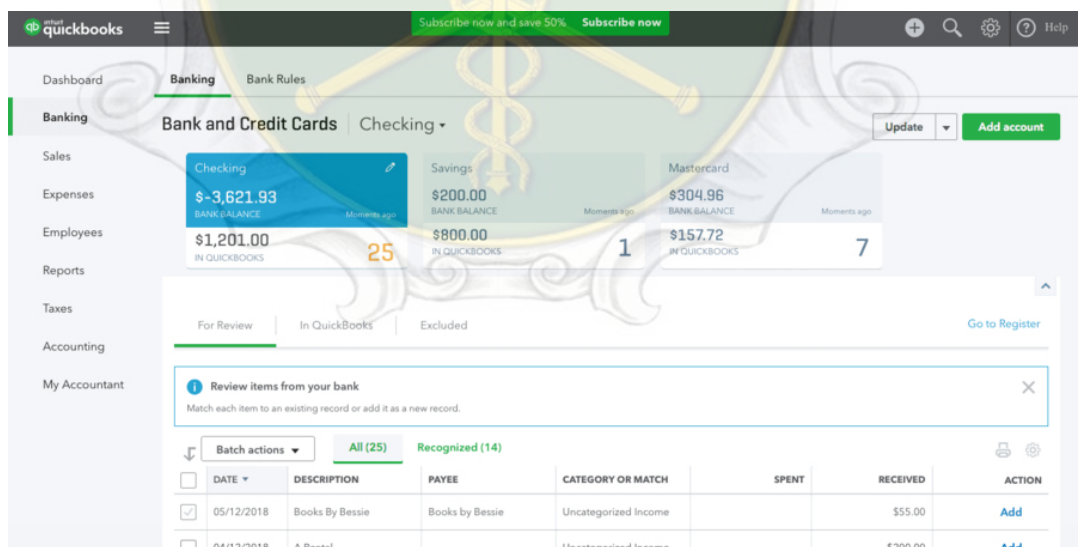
intuit quickbooks

Subscribe now and save 50% Subscribe now

Help

Dashboard
Banking
Sales
Expenses
Employees
Reports
Taxes
Accounting
My Accountant

Banking Bank Rules

Bank and Credit Cards | Checking

Update Add account

Checking
$-3,621.93
BANK BALANCE Moments ago
$1,201.00
IN QUICKBOOKS 25

Savings
$200.00
BANK BALANCE Moments ago
$800.00
IN QUICKBOOKS 1

Mastercard
$304.96
BANK BALANCE Moments ago
$157.72
IN QUICKBOOKS 7

For Review In QuickBooks Excluded Go to Register

Review items from your bank
Match each item to an existing record or add it as a new record.

Batch actions All (25) Recognized (14)

| | DATE | DESCRIPTION | PAYEE | CATEGORY OR MATCH | SPENT | RECEIVED | ACTION |
|---|---|---|---|---|---|---|---|
| | 05/12/2018 | Books By Bessie | Books by Bessie | Uncategorized Income | | $55.00 | Add |
| | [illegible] | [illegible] | | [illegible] | | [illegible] | Add |